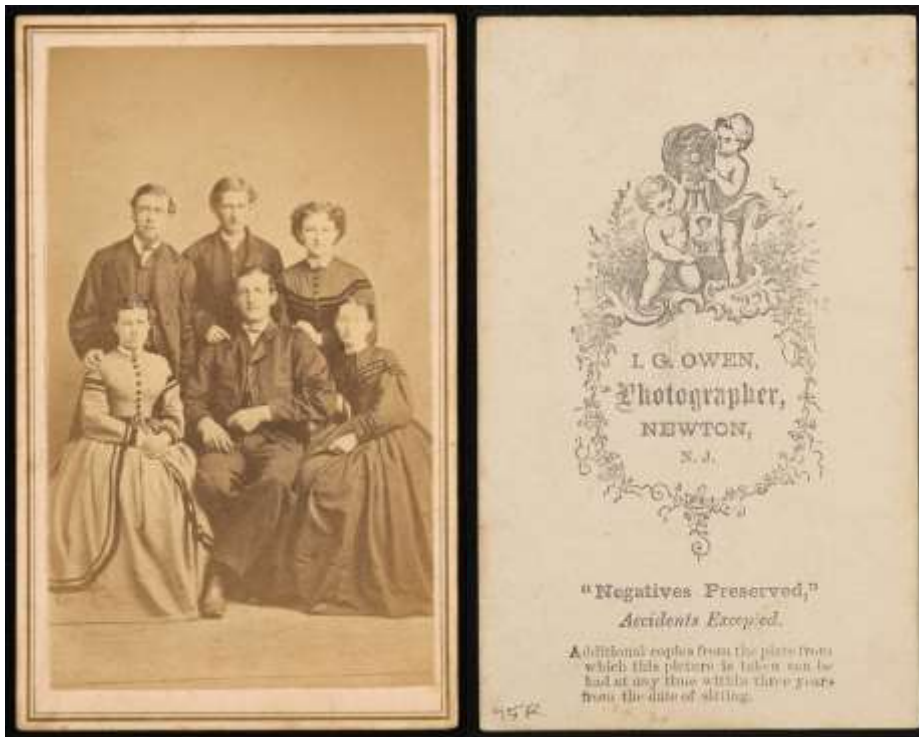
I. G. OWEN,
Photographer,
NEWTON,
N. J.

"Negatives Preserved,"
Accidents Excepted.

Additional copies from the plate from which this picture is taken can be had at any time within three years from the date of sitting.

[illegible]